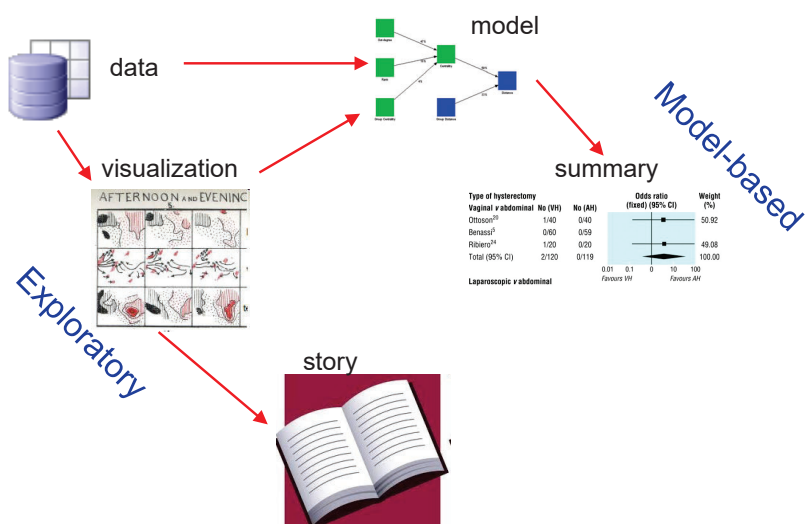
data

model

Model-based

visualization

summary

AFTERNOON AND EVENINC

Exploratory

story

| Type of hysterectomy | | | Odds ratio (fixed) (95% CI) | Weight (%) |
|---|---|---|---|---|
| Vaginal v abdominal | No (VH) | No (AH) | | |
| Ottoson$^{20}$ | 1/40 | 0/40 | | 50.92 |
| Benassi$^{3}$ | 0/60 | 0/59 | | |
| Ribiero$^{24}$ | 1/20 | 0/20 | | 49.08 |
| Total (95% CI) | 2/120 | 0/119 | | 100.00 |

0.01 0.1 1 10 100
Favours VH Favours AH

Laparoscopic v abdominal